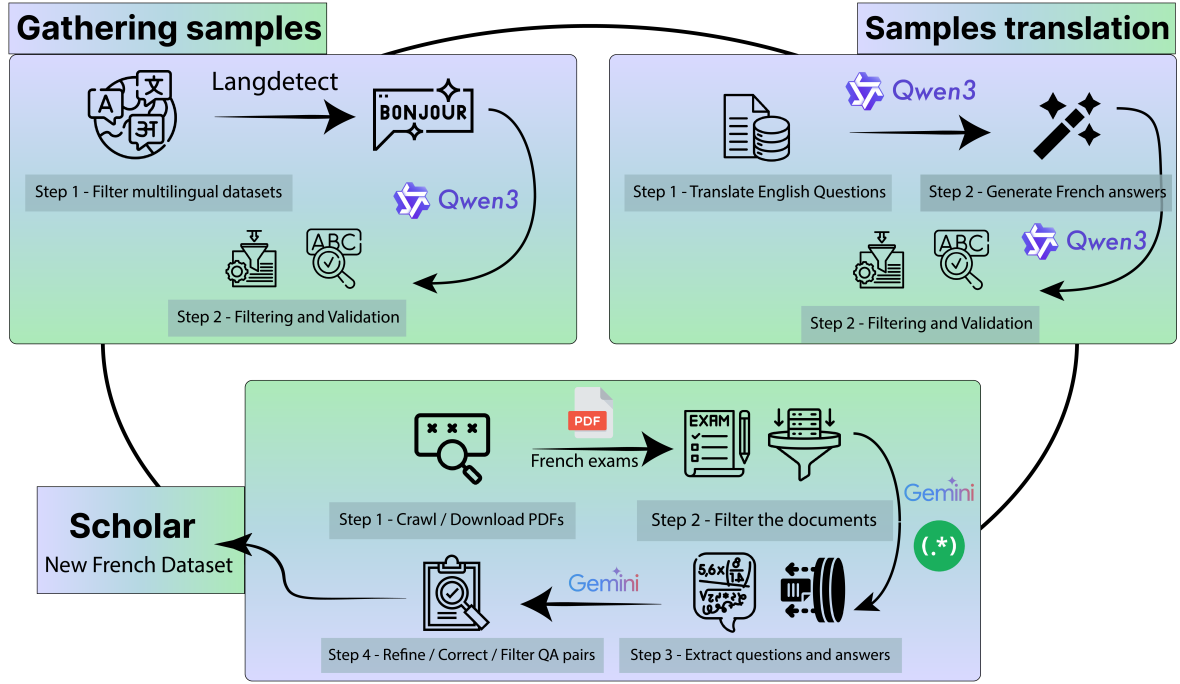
Gathering samples

Langdetect

BONJOUR

Step 1 - Filter multilingual datasets

Qwen3

ABC

Step 2 - Filtering and Validation

Samples translation

Qwen3

Step 1 - Translate English Questions

Step 2 - Generate French answers

ABC

Qwen3

Step 2 - Filtering and Validation

PDF

French exams

EXAM

Step 1 - Crawl / Download PDFs

Step 2 - Filter the documents

Gemini

(.*)

Scholar

New French Dataset

Gemini

5,6x

Step 4 - Refine / Correct / Filter QA pairs

Step 3 - Extract questions and answers